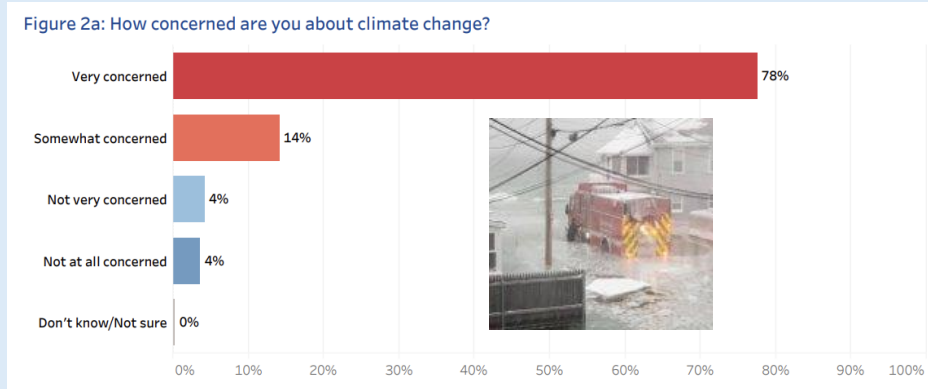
Figure 2a: How concerned are you about climate change?

Very concerned 78%
Somewhat concerned 14%
Not very concerned 4%
Not at all concerned 4%
Don't know/Not sure 0%

0% 10% 20% 30% 40% 50% 60% 70% 80% 90% 100%